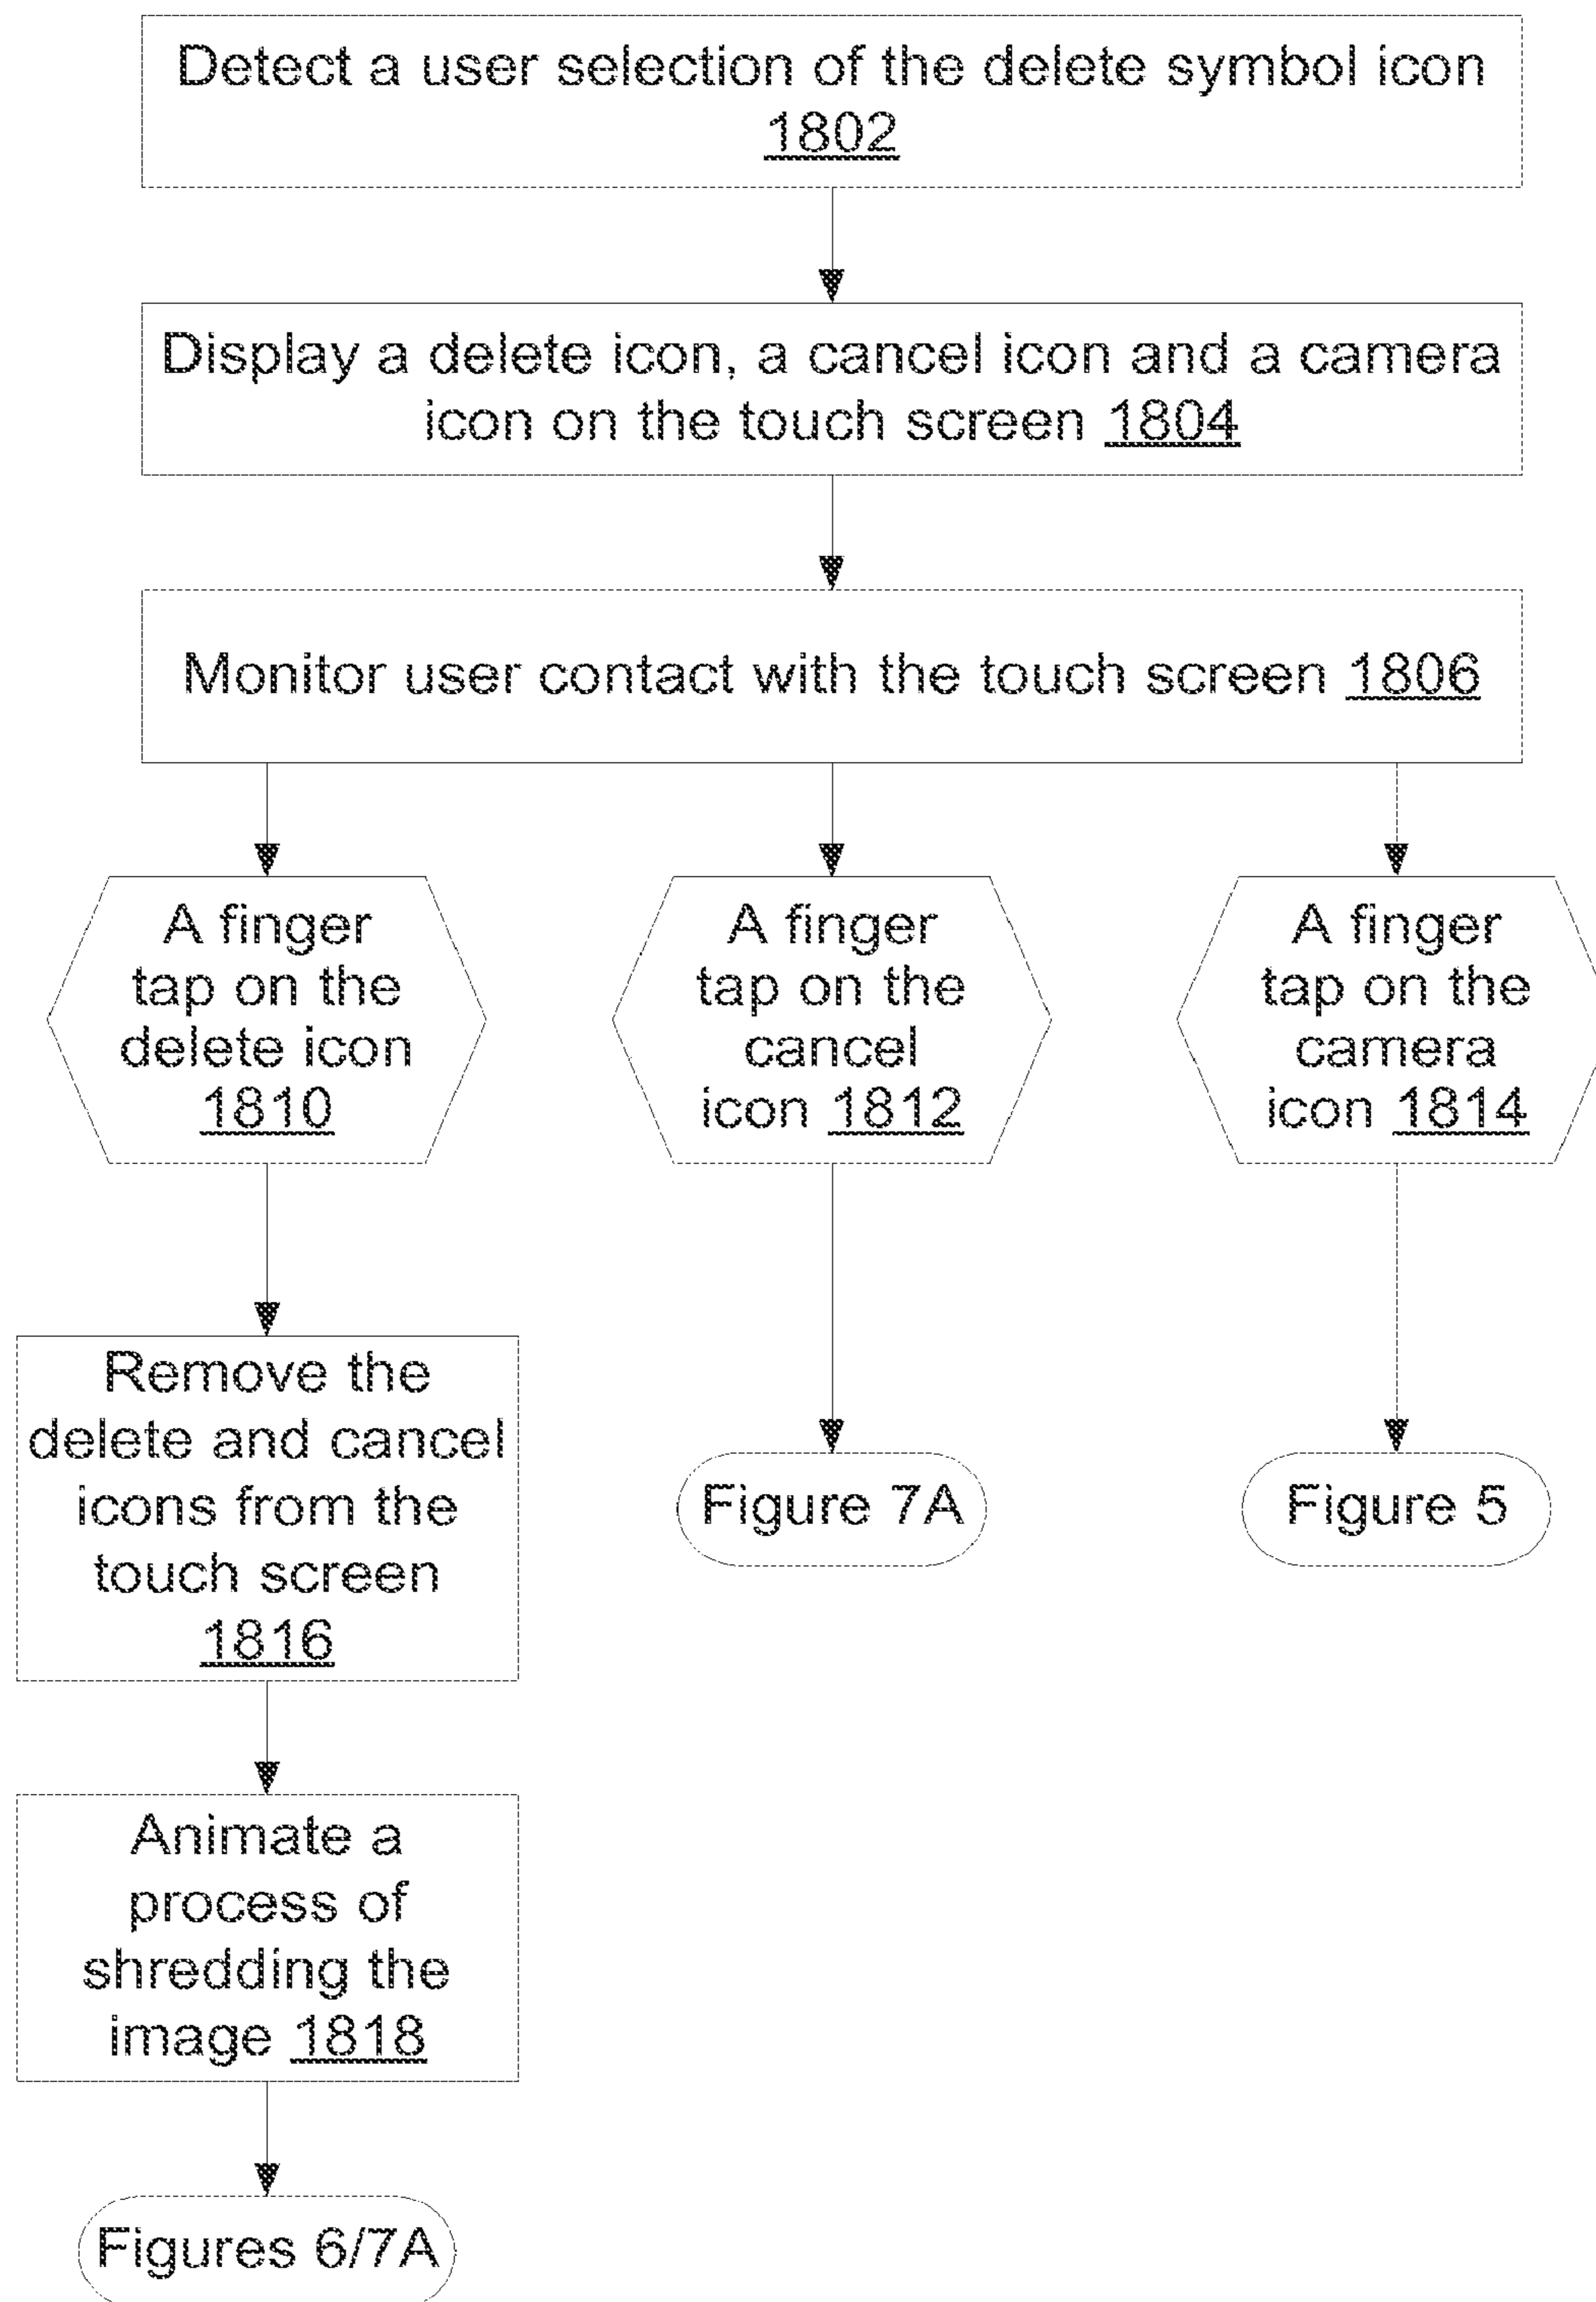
Detect a user selection of the delete symbol icon 1802

Display a delete icon, a cancel icon and a camera icon on the touch screen 1804

Monitor user contact with the touch screen 1806

A finger tap on the delete icon 1810

A finger tap on the cancel icon 1812

A finger tap on the camera icon 1814

Remove the delete and cancel icons from the touch screen 1816

Figure 7A

Figure 5

Animate a process of shredding the image 1818

Figures 6/7A